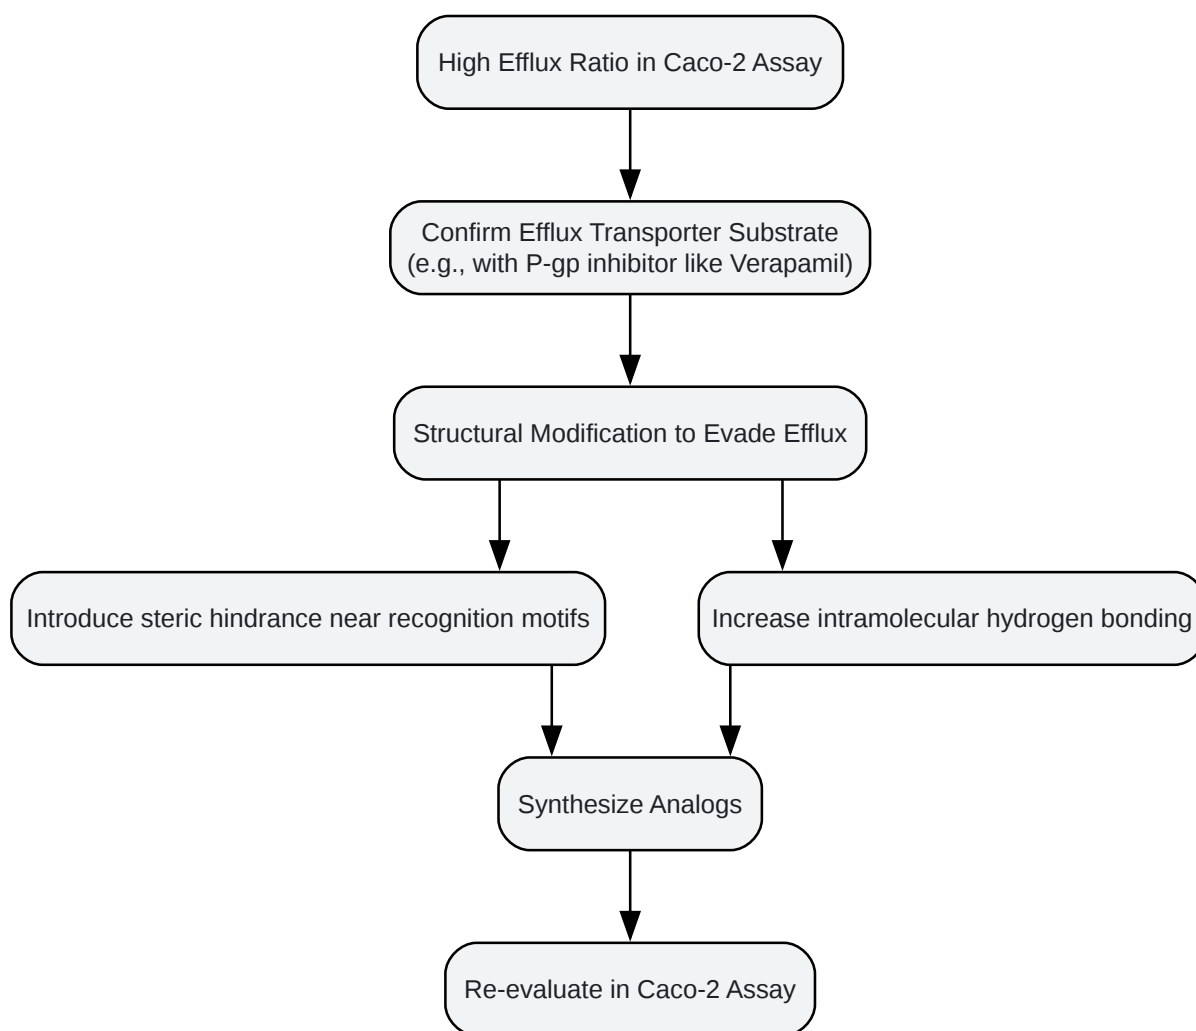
High Efflux Ratio in Caco-2 Assay

Confirm Efflux Transporter Substrate (e.g., with P-gp inhibitor like Verapamil)

Structural Modification to Evade Efflux

Introduce steric hindrance near recognition motifs

Increase intramolecular hydrogen bonding

Synthesize Analogs

Re-evaluate in Caco-2 Assay